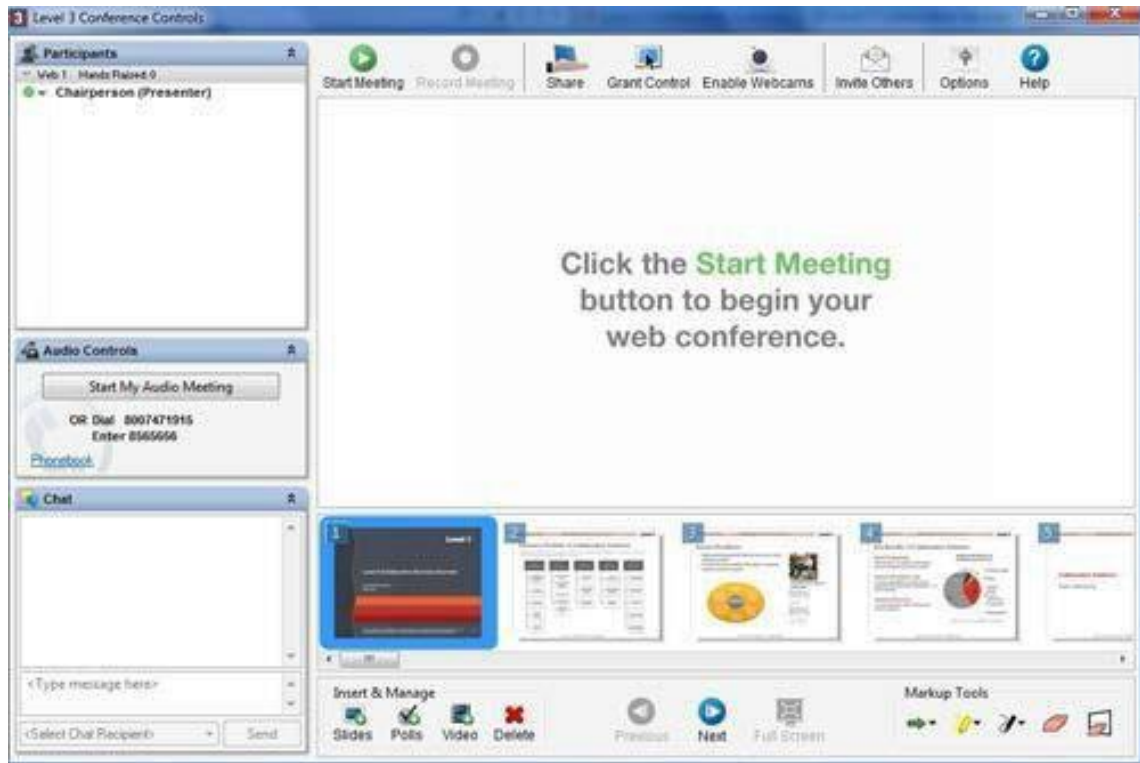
Level 3 Conference Controls

Participants
Web 1 Hands Raised 0
Chairperson (Presenter)

Start Meeting Record Meeting Share Grant Control Enable Webcams Invite Others Options Help

Click the Start Meeting button to begin your web conference.

Audio Controls
Start My Audio Meeting
OR Dial 8007471915
Enter 8565656
Phonebook

Chat
<Type message here>
<Select Chat Recipient> Send

1 2 3 4 5

Insert & Manage
Slides Polls Video Delete
Previous Next Full Screen
Markup Tools